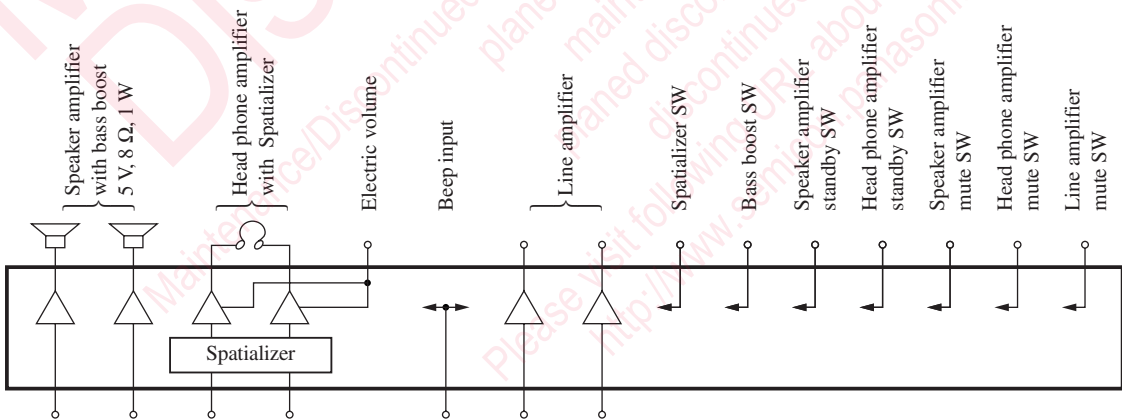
Speaker amplifier with bass boost 5 V, 8 Ω, 1 W

Head phone amplifier with Spatializer

Electric volume

Beep input

Line amplifier

Spatializer SW

Bass boost SW

Speaker amplifier standby SW

Head phone amplifier standby SW

Speaker amplifier mute SW

Head phone amplifier mute SW

Line amplifier mute SW

Spatializer

Maintenance/Discontinued

Please visit following URL about latest information. http://www.semicon.panasonic.co.jp/en/

planed maintenance type
planed discontinued type
maintenance type
discontinued type